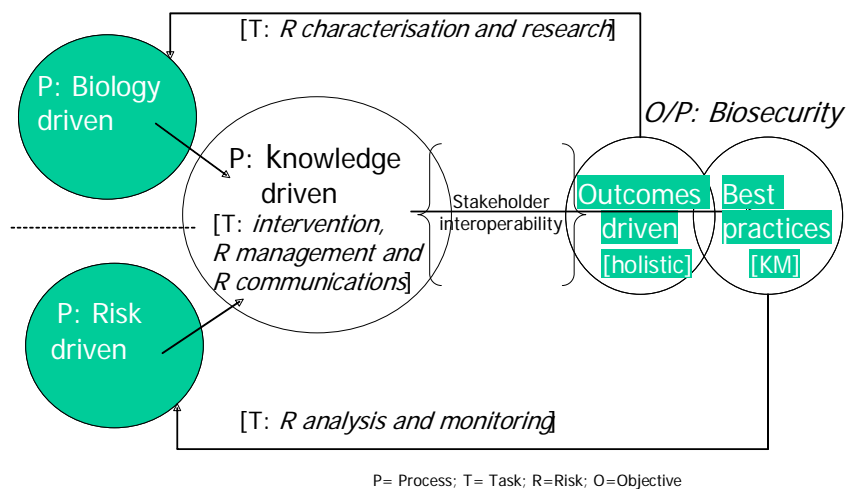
[T: *R characterisation and research*]

P: Biology driven

O/P: Biosecurity

P: knowledge driven

[T: *intervention, R management and R communications*]

Stakeholder interoperability

Outcomes driven [holistic]

Best practices [KM]

P: Risk driven

[T: *R analysis and monitoring*]

P= Process; T= Task; R=Risk; O=Objective